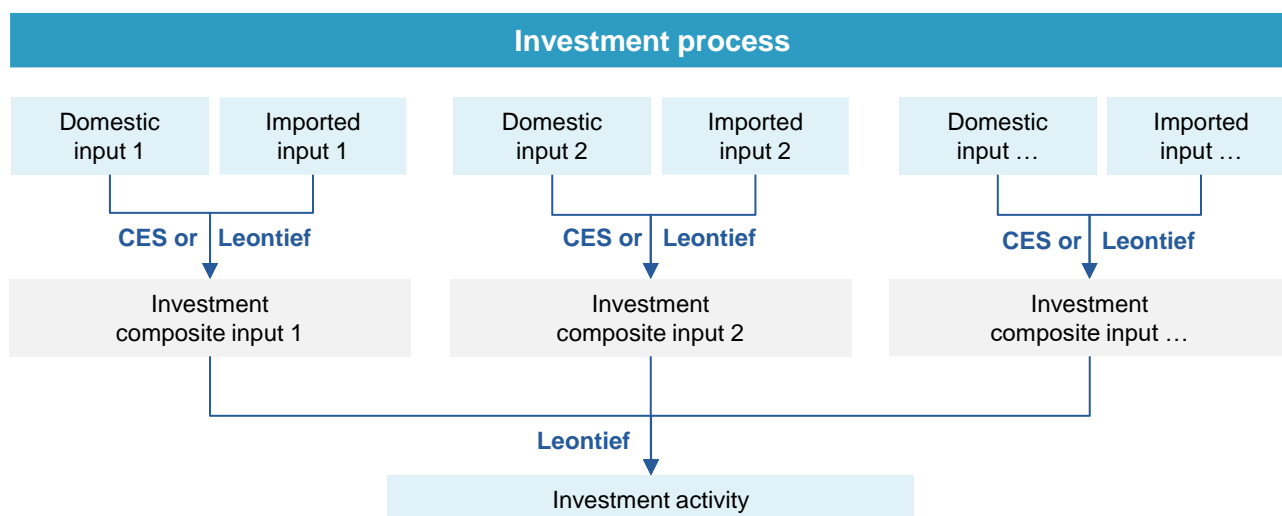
Investment process

Domestic input 1

Imported input 1

CES or Leontief

Investment composite input 1

Domestic input 2

Imported input 2

CES or Leontief

Investment composite input 2

Domestic input …

Imported input …

CES or Leontief

Investment composite input …

Leontief

Investment activity